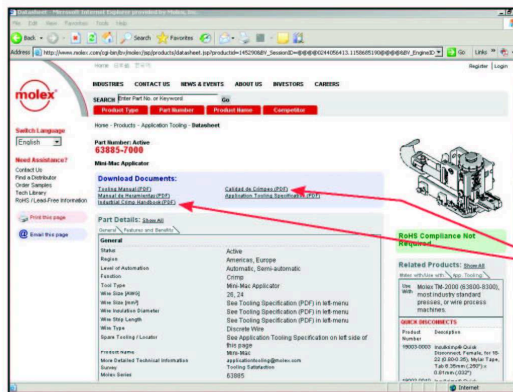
Datasheet - Microsoft Internet Explorer provided by Molex, Inc.
File Edit View Favorites Tools Help
Back Search Favorites
Address http://www.molex.com/cgi-bin/bv/molex/jsp/products/datasheet.jsp?productId=1452906&BV_SessionID=@@@@0244056413.1156685190@@@@&BV_EngineID= Go Links
Home 日本語 简体中文
Register | Login
molex
INDUSTRIES CONTACT US NEWS & EVENTS ABOUT US INVESTORS CAREERS
SEARCH Enter Part No. or Keyword Go
Product Type Part Number Product Name Competitor
Home › Products › Application Tooling › Datasheet
Switch Language
English
Need Assistance?
Contact Us
Find a Distributor
Order Samples
Tech Library
RoHS / Lead-Free Information
Print this page
Email this page
Part Number: Active
63885-7000
Mini-Mac Applicator
Download Documents:
Tooling Manual (PDF)
Manual de Herramientas (PDF)
Industrial Crimp Handbook (PDF)
Calidad de Crimpeo (PDF)
Application Tooling Specification (PDF)
Part Details: Show All
General Features and Benefits
General
| | |
|---|---|
| Status | Active |
| Region | Americas, Europe |
| Level of Automation | Automatic, Semi-automatic |
| Function | Crimp |
| Tool Type | Mini-Mac Applicator |
| Wire Size (AWG) | 26, 24 |
| Wire Size (mm²) | See Tooling Specification (PDF) in left-menu |
| Wire Insulation Diameter | See Tooling Specification (PDF) in left-menu |
| Wire Strip Length | See Tooling Specification (PDF) in left-menu |
| Wire Type | Discrete Wire |
| Spare Tooling / Locator | See Application Tooling Specification on left side of this page |
| Product Name | Mini-Mac |
| More Detailed Technical Information | applicationtooling@molex.com |
| Survey | Tooling Satisfaction |
| Molex Series | 63885 |
RoHS Compliance Not Required
Related Products: Show All
Mates with/Use with Non_Tooling
Use With: Molex TM-2000 (63800-8300), most industry standard presses, or wire process machines.
QUICK DISCONNECTS
| Product Number | Description |
|---|---|
| 19003-0002 | InsulKrimp® Quick Disconnect, Female, for 18-22 (0.80-0.35), Mylar Tape, Tab 6.35mm (.250") x 0.81mm (.032") |
Internet